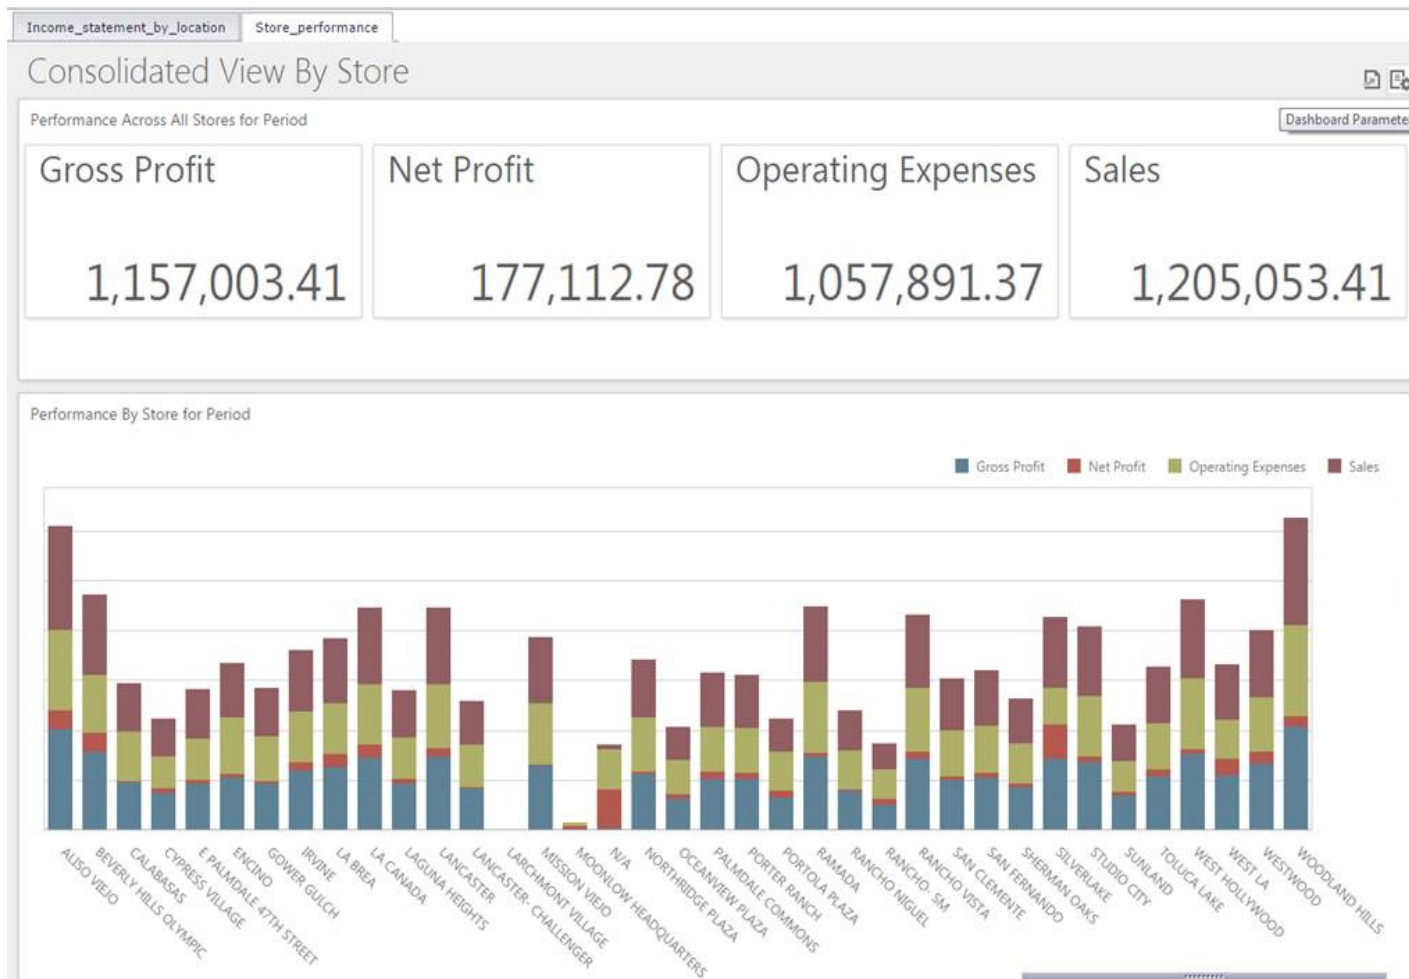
Income_statement_by_location | Store_performance

Consolidated View By Store

Performance Across All Stores for Period

Dashboard Paramete

Gross Profit
1,157,003.41

Net Profit
177,112.78

Operating Expenses
1,057,891.37

Sales
1,205,053.41

Performance By Store for Period

Gross Profit  Net Profit  Operating Expenses  Sales

ALISO VIEJO
BEVERLY HILLS OLYMPIC
CALABASAS
CYPRESS VILLAGE
E PALMDALE 47TH STREET
ENCINO
GOWER GULCH
IRVINE
LA BREA
LA CANADA
LAGUNA HEIGHTS
LANCASTER
LANCASTER- CHALLENGER
LARCHMONT VILLAGE
MISSION VIEJO
MOONLOW HEADQUARTERS
N/A
NORTHRIDGE PLAZA
OCEANVIEW PLAZA
PALMDALE COMMONS
PORTER RANCH
PORTOLA PLAZA
RAMADA
RANCHO NIGUEL
RANCHO- SM
RANCHO VISTA
SAN CLEMENTE
SAN FERNANDO
SHERMAN OAKS
SILVERLAKE
STUDIO CITY
SUNLAND
TOLUCA LAKE
WEST HOLLYWOOD
WEST LA
WESTWOOD
WOODLAND HILLS